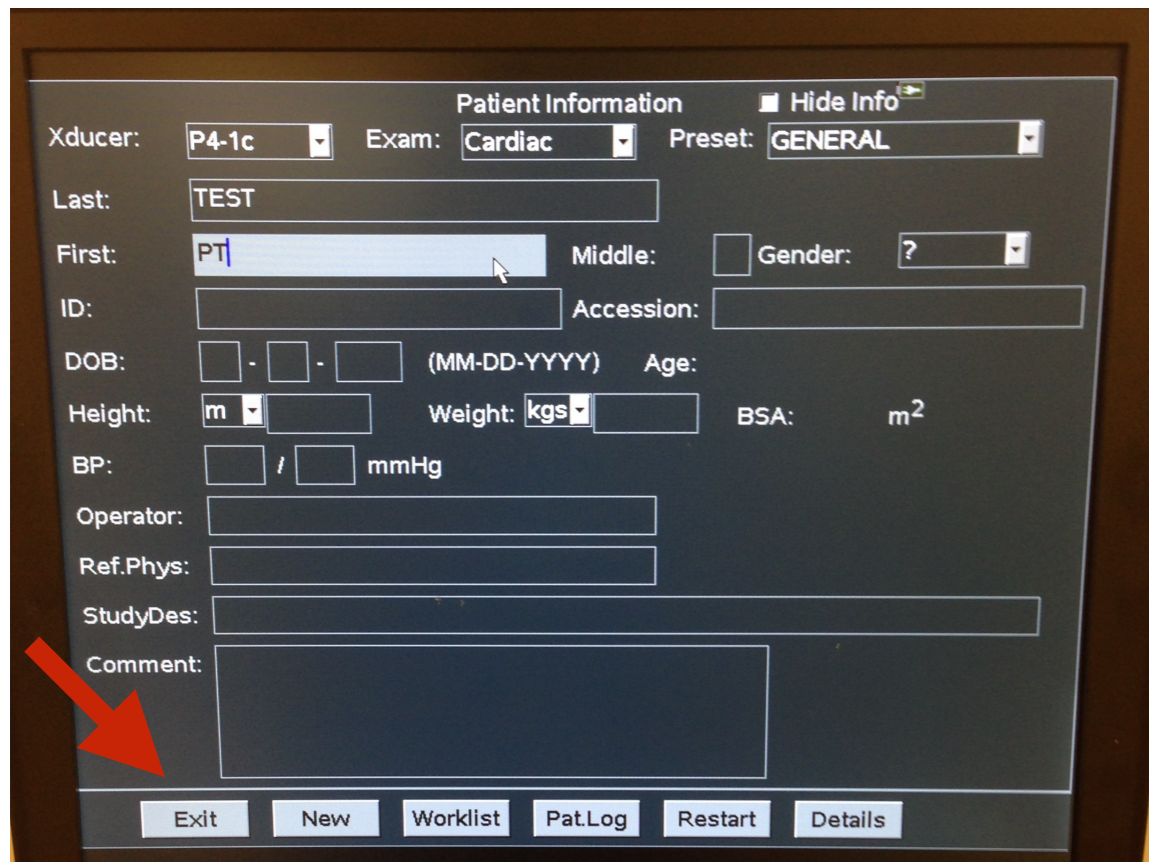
Patient Information

Hide Info

Xducer: P4-1c Exam: Cardiac Preset: GENERAL

Last: TEST

First: PT Middle: Gender: ?

ID: Accession:

DOB: - - (MM-DD-YYYY) Age:

Height: m Weight: kgs BSA: $m^2$

BP: / mmHg

Operator:

Ref.Phys:

StudyDes:

Comment:

Exit New Worklist Pat.Log Restart Details